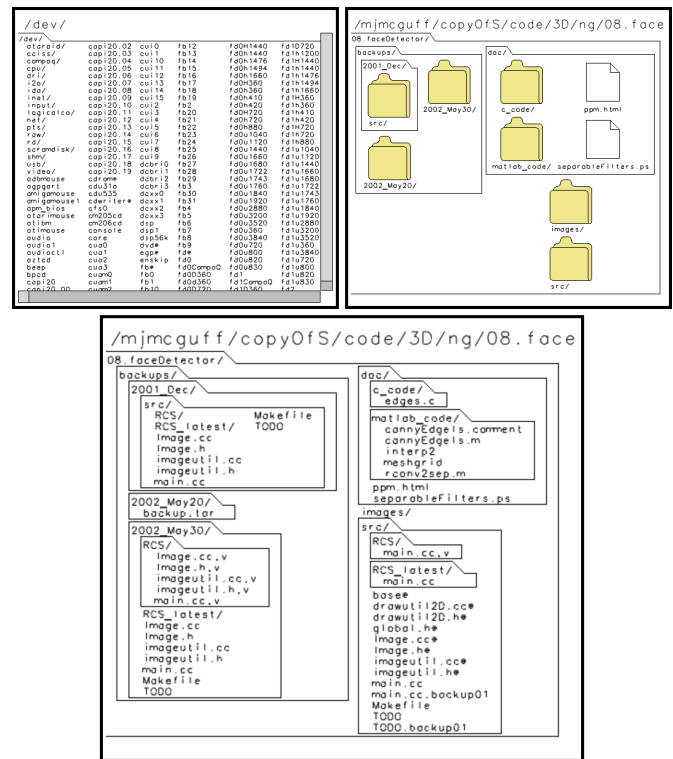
/dev/

/dev/

| | | | | | |
|---|---|---|---|---|---|
| ataraid/ | capi20.02 | cui0 | fb12 | fd0H1440 | fd1O720 |
| cciss/ | capi20.03 | cui1 | fb13 | fd0H1440 | fd1h1200 |
| compaq/ | capi20.04 | cui10 | fb14 | fd0h1476 | fd1H1440 |
| cpu/ | capi20.05 | cui11 | fb15 | fd0h1494 | fd1h1440 |
| dri/ | capi20.06 | cui12 | fb16 | fd0h1660 | fd1h1476 |
| i2o/ | capi20.07 | cui13 | fb17 | fd0H360 | fd1h1494 |
| ida/ | capi20.08 | cui14 | fb18 | fd0h360 | fd1h1660 |
| inet/ | capi20.09 | cui15 | fb19 | fd0H410 | fd1H360 |
| input/ | capi20.10 | cui2 | fb2 | fd0h420 | fd1h360 |
| logicalco/ | capi20.11 | cui3 | fb20 | fd0H720 | fd1h410 |
| net/ | capi20.12 | cui4 | fb21 | fd0h720 | fd1h420 |
| pts/ | capi20.13 | cui5 | fb22 | fd0h880 | fd1H720 |
| raw/ | capi20.14 | cui6 | fb23 | fd0u1040 | fd1h720 |
| rd/ | capi20.15 | cui7 | fb24 | fd0u1120 | fd1h880 |
| scramdisk/ | capi20.16 | cui8 | fb25 | fd0u1440 | fd1u1040 |
| shm/ | capi20.17 | cui9 | fb26 | fd0u1660 | fd1u1120 |
| usb/ | capi20.18 | dcbri0 | fb27 | fd0u1680 | fd1u1440 |
| video/ | capi20.19 | dcbri1 | fb28 | fd0u1722 | fd1u1660 |
| adbmouse | cdrom* | dcbri2 | fb29 | fd0u1743 | fd1u1680 |
| agpgart | cdu31a | dcbri3 | fb3 | fd0u1760 | fd1u1722 |
| amigamouse | cdu535 | dcxx0 | fb30 | fd0u1840 | fd1u1743 |
| amigamouse1 | cdwriter* | dcxx1 | fb31 | fd0u1920 | fd1u1760 |
| apm_bios | cfs0 | dcxx2 | fb4 | fd0u2880 | fd1u1840 |
| atarimouse | cm205cd | dcxx3 | fb5 | fd0u3200 | fd1u1920 |
| atibm | cm206cd | dsp | fb6 | fd0u3520 | fd1u2880 |
| atimouse | console | dsp1 | fb7 | fd0u360 | fd1u3200 |
| audio | core | dsp56k | fb8 | fd0u3840 | fd1u3520 |
| audio1 | cua0 | dvd* | fb9 | fd0u720 | fd1u360 |
| audioctl | cua1 | egp* | fd* | fd0u800 | fd1u3840 |
| aztcd | cua2 | enskip | fd0 | fd0u820 | fd1u720 |
| beep | cua3 | fb* | fd0CompaQ | fd0u830 | fd1u800 |
| bpcd | cuam0 | fb0 | fd0D360 | fd1 | fd1u820 |
| capi20 | cuam1 | fb1 | fd0d360 | fd1CompaQ | fd1u830 |
| capi20.00 | cuam2 | fb10 | fd0D720 | fd1D360 | fd2 |

/mjmcguff/copyOfS/code/3D/ng/08.face

08.faceDetector/
backups/
2001_Dec/
src/
2002_May30/
2002_May20/
doc/
c_code/
ppm.html
matlab_code/
separableFilters.ps
images/
src/

/mjmcguff/copyOfS/code/3D/ng/08.face

08.faceDetector/
backups/
2001_Dec/
src/
RCS/
RCS_latest/
Image.cc
Image.h
imageutil.cc
imageutil.h
main.cc
Makefile
TODO
2002_May20/
backup.tar
2002_May30/
RCS/
Image.cc,v
Image.h,v
imageutil.cc,v
imageutil.h,v
main.cc,v
RCS_latest/
Image.cc
Image.h
imageutil.cc
imageutil.h
main.cc
Makefile
TODO
doc/
c_code/
edges.c
matlab_code/
cannyEdgels.comment
cannyEdgels.m
interp2
meshgrid
rconv2sep.m
ppm.html
separableFilters.ps
images/
src/
RCS/
main.cc,v
RCS_latest/
main.cc
base*
drawutil2D.cc*
drawutil2D.h*
global.h*
Image.cc*
Image.h*
imageutil.cc*
imageutil.h*
main.cc
main.cc.backup01
Makefile
TODO
TODO.backup01